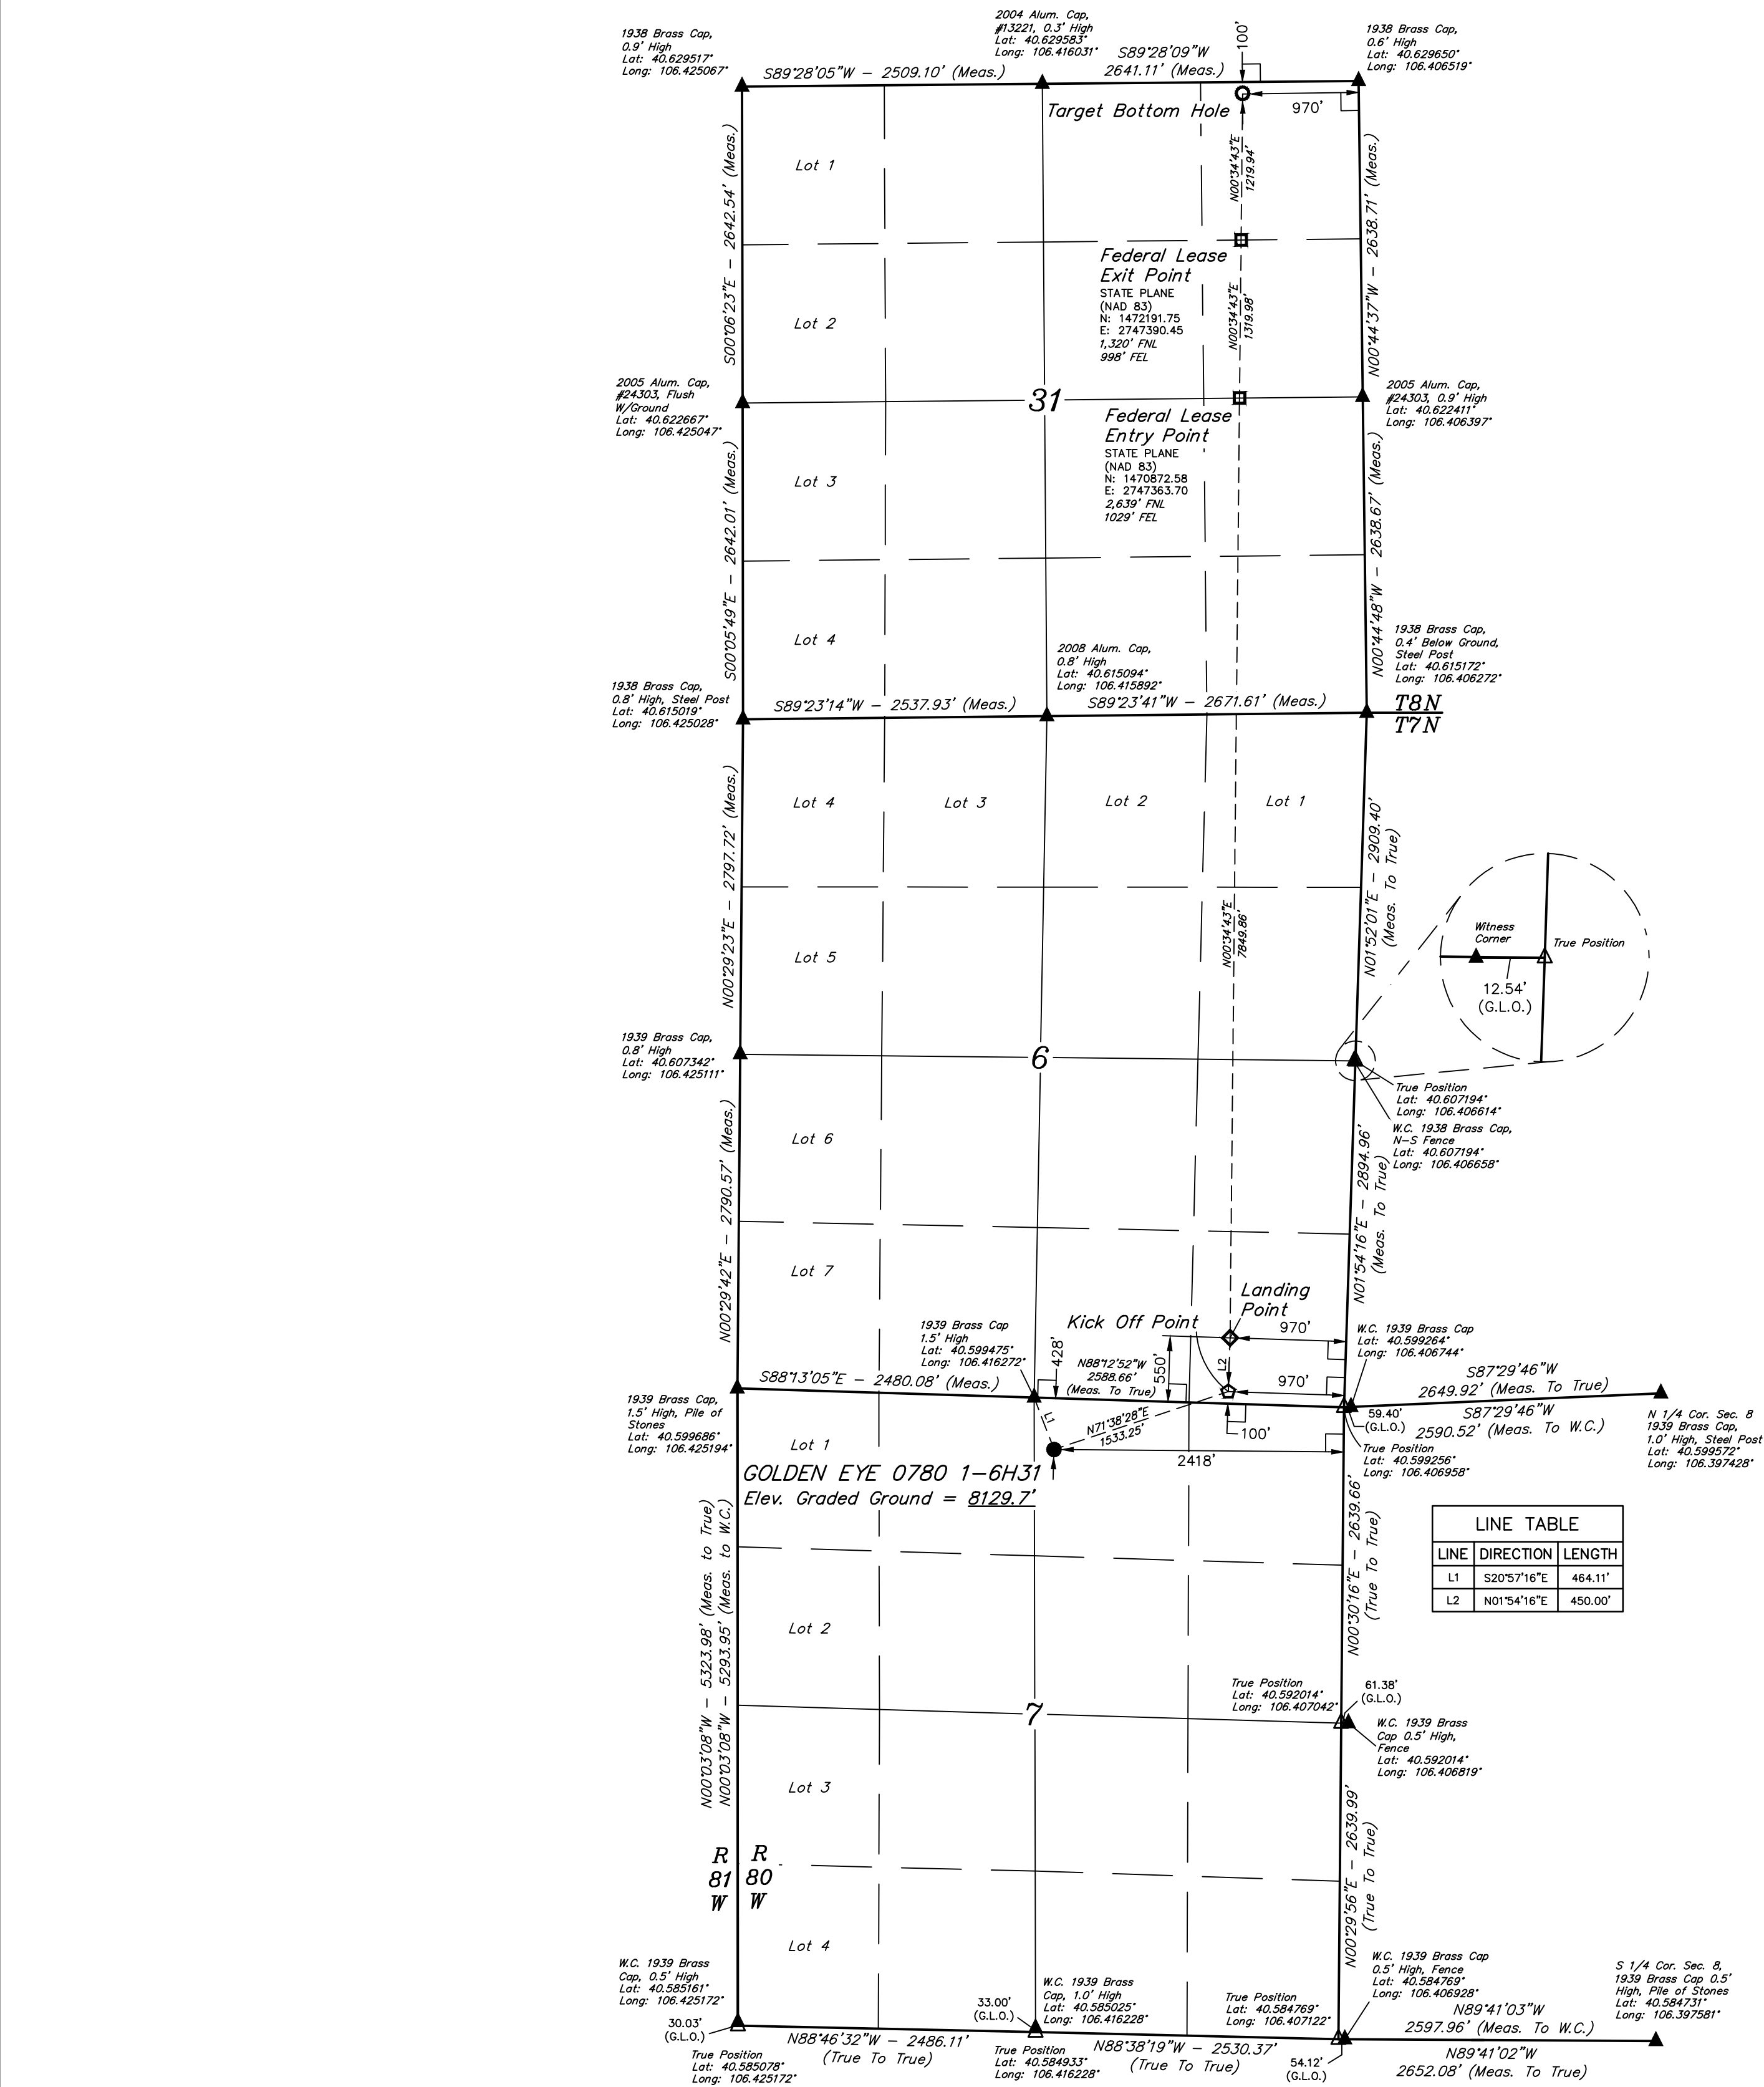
1938 Brass Cap, 0.9' High Lat: 40.629517° Long: 106.425067°

2004 Alum. Cap, #13221, 0.3' High Lat: 40.629583° Long: 106.416031°

1938 Brass Cap, 0.6' High Lat: 40.629650° Long: 106.406519°

S89°28'05"W – 2509.10' (Meas.)

S89°28'09"W 2641.11' (Meas.)

100'

Target Bottom Hole

970'

S00°06'23"E – 2642.54' (Meas.)

N00°34'43"E 1219.94'

N00°44'37"W – 2638.71' (Meas.)

Lot 1

Federal Lease Exit Point
STATE PLANE (NAD 83)
N: 1472191.75
E: 2747390.45
1,320' FNL
998' FEL

N00°34'43"E 1319.98'

Lot 2

2005 Alum. Cap, #24303, Flush W/Ground Lat: 40.622667° Long: 106.425047°

31

2005 Alum. Cap, #24303, 0.9' High Lat: 40.622411° Long: 106.406397°

Federal Lease Entry Point
STATE PLANE (NAD 83)
N: 1470872.58
E: 2747363.70
2,639' FNL
1029' FEL

Lot 3

S00°05'49"E – 2642.01' (Meas.)

N00°44'48"W – 2638.67' (Meas.)

Lot 4

2008 Alum. Cap, 0.8' High Lat: 40.615094° Long: 106.415892°

1938 Brass Cap, 0.4' Below Ground, Steel Post Lat: 40.615172° Long: 106.406272°

1938 Brass Cap, 0.8' High, Steel Post Lat: 40.615019° Long: 106.425028°

S89°23'14"W – 2537.93' (Meas.)

S89°23'41"W – 2671.61' (Meas.)

T8N
T7N

Lot 4 Lot 3 Lot 2 Lot 1

N00°29'23"E – 2797.72' (Meas.)

N01°52'01"E – 2909.40' (Meas. To True)

N00°34'43"E 7849.86'

Witness Corner

True Position

12.54' (G.L.O.)

Lot 5

1939 Brass Cap, 0.8' High Lat: 40.607342° Long: 106.425111°

6

True Position Lat: 40.607194° Long: 106.406614°

W.C. 1938 Brass Cap, N-S Fence Lat: 40.607194° Long: 106.406658°

Lot 6

N00°29'42"E – 2790.57' (Meas.)

N01°54'16"E – 2894.96' (Meas. To True)

Lot 7

Landing Point

Kick Off Point

970'

W.C. 1939 Brass Cap Lat: 40.599264° Long: 106.406744°

1939 Brass Cap 1.5' High Lat: 40.599475° Long: 106.416272°

428'

N88°12'52"W 2588.66' (Meas. To True)

550'

L2

970'

S87°29'46"W 2649.92' (Meas. To True)

S88°13'05"E – 2480.08' (Meas.)

1939 Brass Cap, 1.5' High, Pile of Stones Lat: 40.599686° Long: 106.425194°

L1

N71°38'28"E 1533.25'

59.40' (G.L.O.)

S87°29'46"W 2590.52' (Meas. To W.C.)

N 1/4 Cor. Sec. 8 1939 Brass Cap, 1.0' High, Steel Post Lat: 40.599572° Long: 106.397428°

100'

Lot 1

True Position Lat: 40.599256° Long: 106.406958°

2418'

GOLDEN EYE 0780 1-6H31
Elev. Graded Ground = 8129.7'

| LINE TABLE | | |
|---|---|---|
| LINE | DIRECTION | LENGTH |
| L1 | S20°57'16"E | 464.11' |
| L2 | N01°54'16"E | 450.00' |

N00°30'16"E – 2639.66' (True To True)

N00°03'08"W – 5323.98' (Meas. to True)
N00°03'08"W – 5293.95' (Meas. to W.C.)

Lot 2

True Position Lat: 40.592014° Long: 106.407042°

61.38' (G.L.O.)

7

W.C. 1939 Brass Cap 0.5' High, Fence Lat: 40.592014° Long: 106.406819°

Lot 3

N00°29'56"E – 2639.99' (True To True)

R 81 W
R 80 W

Lot 4

W.C. 1939 Brass Cap, 0.5' High Lat: 40.585161° Long: 106.425172°

W.C. 1939 Brass Cap, 1.0' High Lat: 40.585025° Long: 106.416228°

33.00' (G.L.O.)

True Position Lat: 40.584769° Long: 106.407122°

W.C. 1939 Brass Cap 0.5' High, Fence Lat: 40.584769° Long: 106.406928°

S 1/4 Cor. Sec. 8, 1939 Brass Cap 0.5' High, Pile of Stones Lat: 40.584731° Long: 106.397581°

N89°41'03"W 2597.96' (Meas. To W.C.)

30.03' (G.L.O.)

N88°46'32"W – 2486.11' (True To True)

N88°38'19"W – 2530.37' (True To True)

54.12' (G.L.O.)

N89°41'02"W 2652.08' (Meas. To True)

True Position Lat: 40.585078° Long: 106.425172°

True Position Lat: 40.584933° Long: 106.416228°